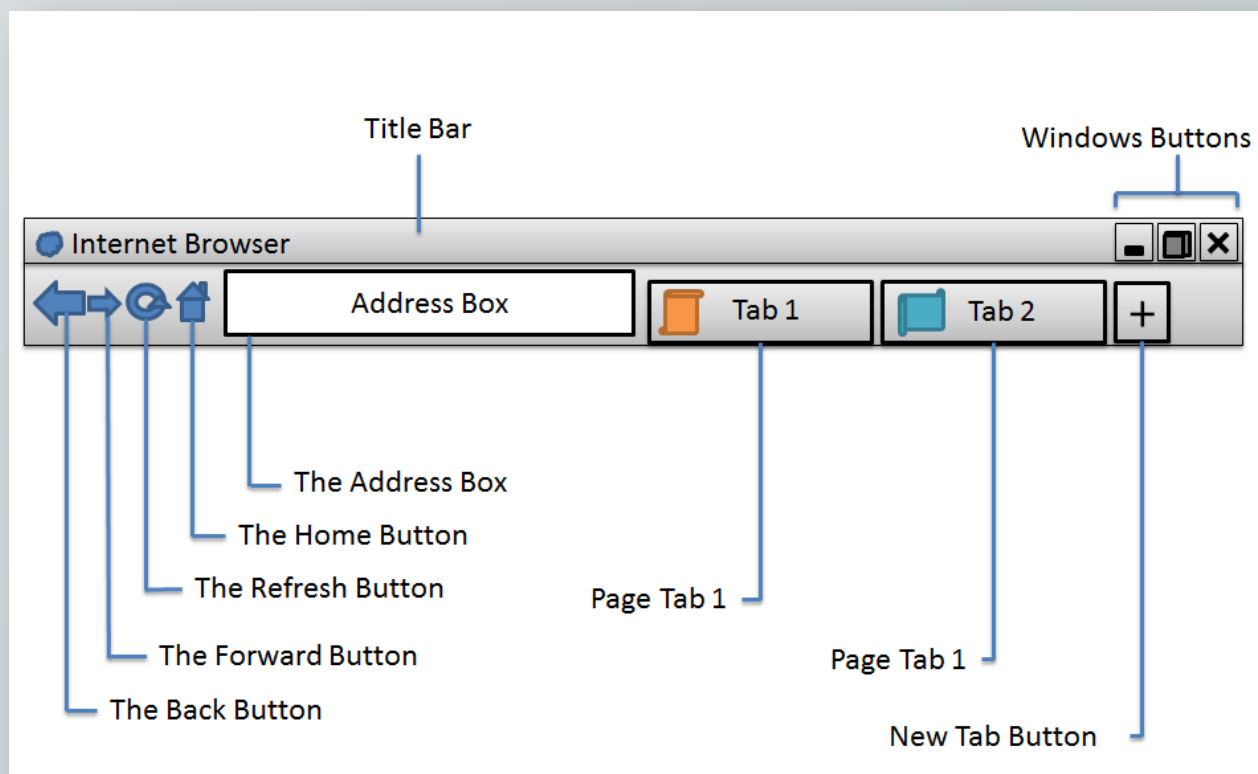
Title Bar

Windows Buttons

Internet Browser

Address Box

Tab 1

Tab 2

+

The Address Box

The Home Button

The Refresh Button

Page Tab 1

The Forward Button

Page Tab 1

The Back Button

New Tab Button